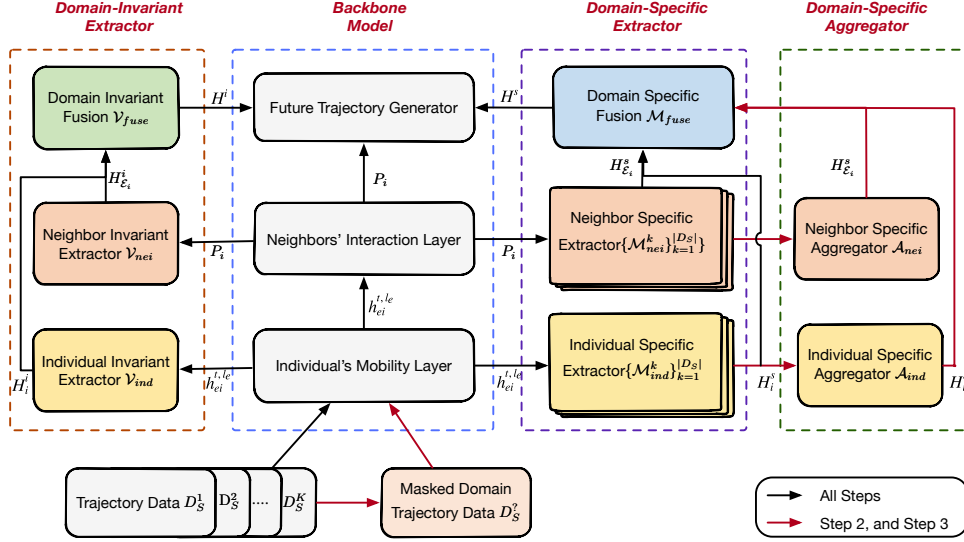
Domain-Invariant Extractor

Backbone Model

Domain-Specific Extractor

Domain-Specific Aggregator

Domain Invariant Fusion $\mathcal{V}_{fuse}$

$H^i$

Future Trajectory Generator

$H^s$

Domain Specific Fusion $\mathcal{M}_{fuse}$

$H^i_{\mathcal{E}_i}$

$P_i$

$H^s_{\mathcal{E}_i}$

$H^s_{\mathcal{E}_i}$

Neighbor Invariant Extractor $\mathcal{V}_{nei}$

$P_i$

Neighbors' Interaction Layer

$P_i$

Neighbor Specific Extractor$\{\mathcal{M}^k_{nei}\}^{|D_S|}_{k=1}$

Neighbor Specific Aggregator $\mathcal{A}_{nei}$

$h^{t,l_e}_{ei}$

Individual Invariant Extractor $\mathcal{V}_{ind}$

$H^i_i$

$h^{t,l_e}_{ei}$

Individual's Mobility Layer

$h^{t,l_e}_{ei}$

Individual Specific Extractor$\{\mathcal{M}^k_{ind}\}^{|D_S|}_{k=1}$

$H^s_i$

Individual Specific Aggregator $\mathcal{A}_{ind}$

$H_i$

Trajectory Data $D^1_S$ $D^2_S$ .... $D^K_S$

Masked Domain Trajectory Data $D^?_S$

All Steps

Step 2, and Step 3